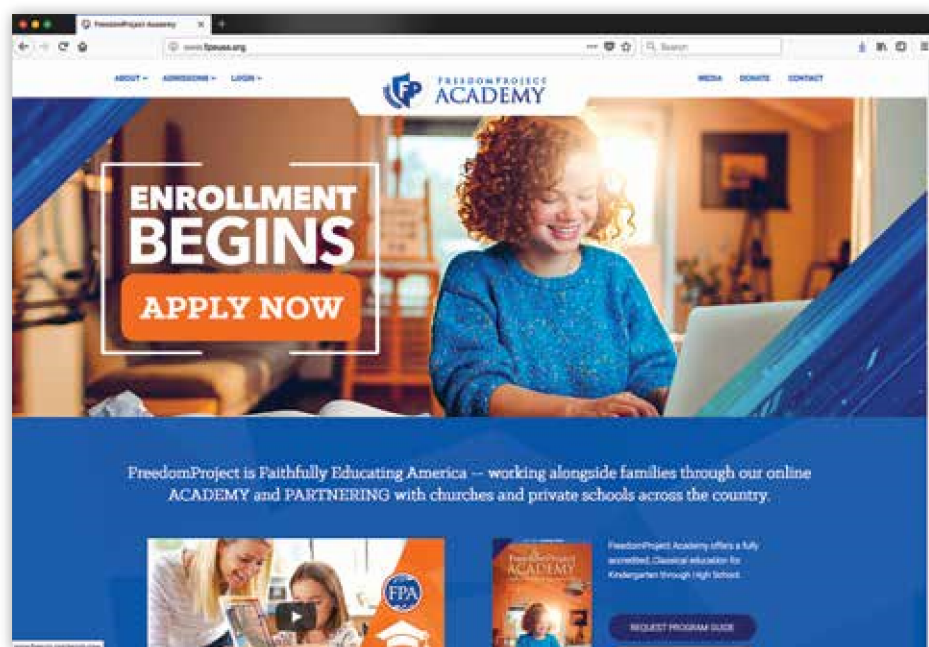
FreedomProject Academy

www.fpeusa.org

Search

ABOUT ADMISSIONS LOGIN

FREEDOMPROJECT ACADEMY

MEDIA DONATE CONTACT

ENROLLMENT BEGINS

APPLY NOW

FreedomProject is Faithfully Educating America — working alongside families through our online ACADEMY and PARTNERING with churches and private schools across the country.

FPA

FreedomProject ACADEMY

FreedomProject Academy offers a fully accredited, Classical education for Kindergarten through High School.

REQUEST PROGRAM GUIDE